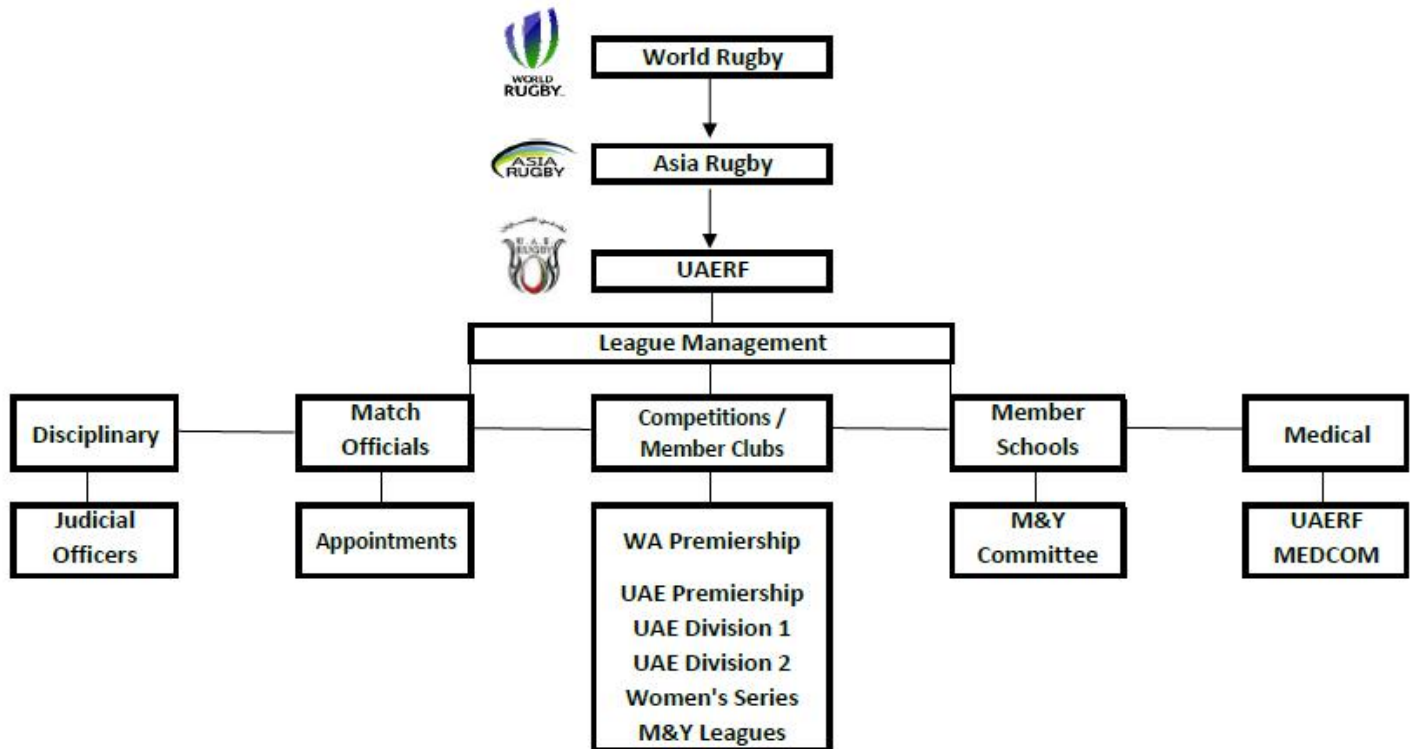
WORLD RUGBY

World Rugby

ASIA RUGBY

Asia Rugby

U.A.E RUGBY

UAERF

League Management

Disciplinary

Match Officials

Competitions / Member Clubs

Member Schools

Medical

Judicial Officers

Appointments

WA Premiership

UAE Premiership
UAE Division 1
UAE Division 2
Women's Series
M&Y Leagues

M&Y Committee

UAERF MEDCOM